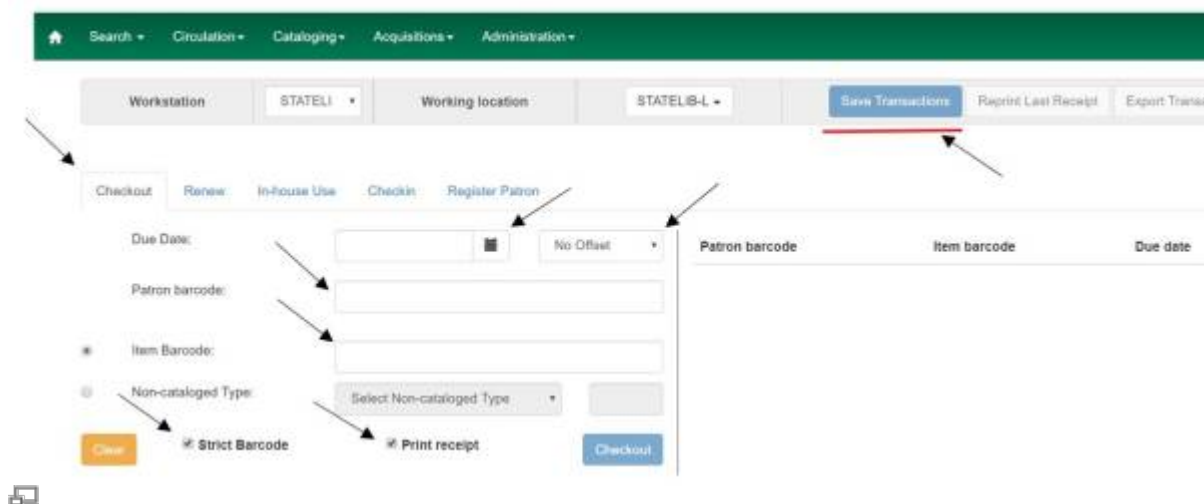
Search ▾ Circulation ▾ Cataloging ▾ Acquisitions ▾ Administration ▾

Workstation STATELI ▾ Working location STATELIB-L ▾ Save Transactions Reprint Last Receipt Export Trans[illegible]

Checkout Renew In-house Use Checkin Register Patron

Due Date: No Offset ▾

Patron barcode:

Item Barcode:

Non-cataloged Type: Select Non-cataloged Type ▾

Clear Strict Barcode Print receipt Checkout

| Patron barcode | Item barcode | Due date |
|---|---|---|